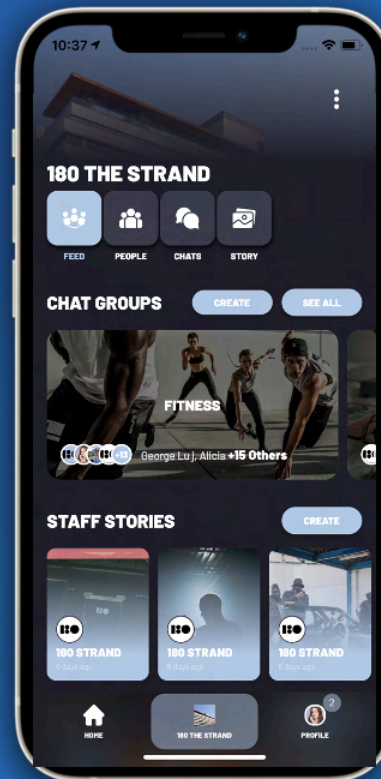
10:37

180 THE STRAND

FEED PEOPLE CHATS STORY

CHAT GROUPS CREATE SEE ALL

FITNESS

+13 George Lu j, Alicia +15 Others

STAFF STORIES CREATE

180 STRAND
8 days ago

180 STRAND
8 days ago

180 STRAND
8 days ago

HOME 180 THE STRAND PROFILE
2